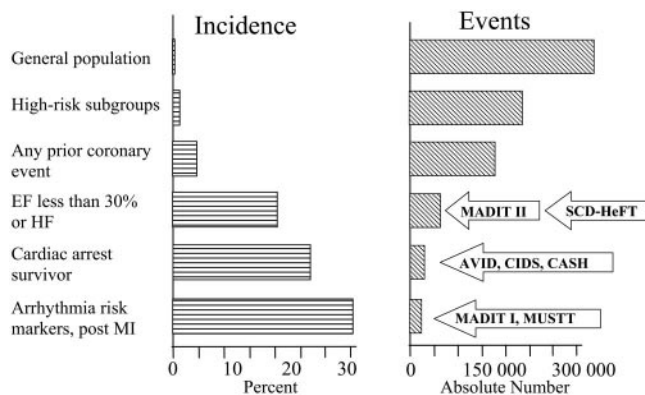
Incidence

Events

General population

High-risk subgroups

Any prior coronary event

EF less than 30% or HF

Cardiac arrest survivor

Arrhythmia risk markers, post MI

MADIT II

SCD-HeFT

AVID, CIDS, CASH

MADIT I, MUSTT

0 10 20 30

Percent

0 150 000 300 000

Absolute Number